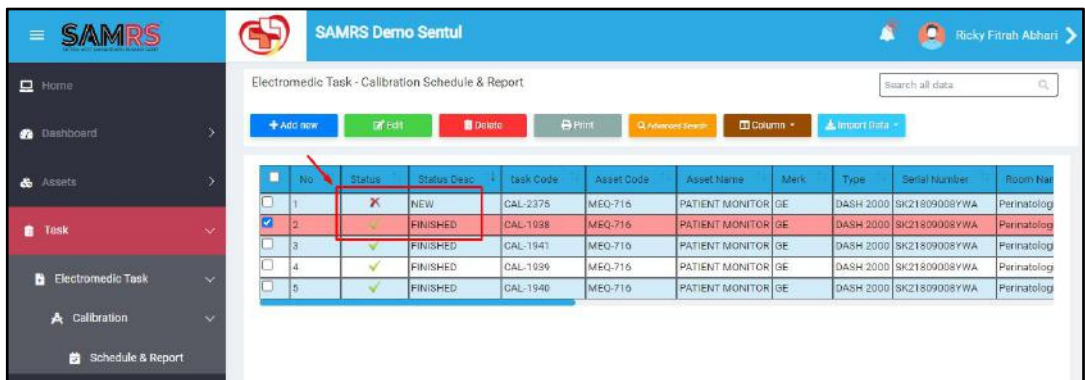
SAMRS

SAMRS Demo Sentul

Ricky Fitrah Abhari

Home

Dashboard

Assets

Task

Electromedic Task

Calibration

Schedule & Report

Electromedic Task - Calibration Schedule & Report

Search all data

+ Add new

Edit

Delete

Print

Advanced Search

Column

Import Data

| | No | Status | Status Desc | task Code | Asset Code | Asset Name | Merk | Type | Serial Number | Room Nar |
|---|---|---|---|---|---|---|---|---|---|---|
| | 1 | ✗ | NEW | CAL-2375 | MEQ-716 | PATIENT MONITOR | GE | DASH 2000 | SK21809008YWA | Perinatologi |
| ☑ | 2 | ✓ | FINISHED | CAL-1938 | MEQ-716 | PATIENT MONITOR | GE | DASH 2000 | SK21809008YWA | Perinatologi |
| | 3 | ✓ | FINISHED | CAL-1941 | MEQ-716 | PATIENT MONITOR | GE | DASH 2000 | SK21809008YWA | Perinatologi |
| | 4 | ✓ | FINISHED | CAL-1939 | MEQ-716 | PATIENT MONITOR | GE | DASH 2000 | SK21809008YWA | Perinatologi |
| | 5 | ✓ | FINISHED | CAL-1940 | MEQ-716 | PATIENT MONITOR | GE | DASH 2000 | SK21809008YWA | Perinatologi |